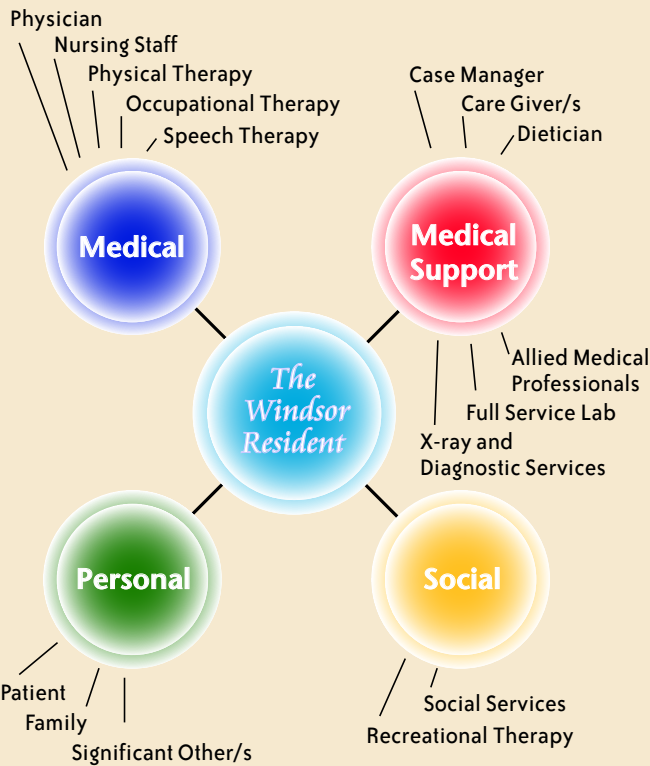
Physician
Nursing Staff
Physical Therapy
Occupational Therapy
Speech Therapy

Medical

Case Manager
Care Giver/s
Dietician

Medical Support

The Windsor Resident

Allied Medical Professionals
Full Service Lab
X-ray and Diagnostic Services

Personal

Social

Patient
Family
Significant Other/s

Social Services
Recreational Therapy